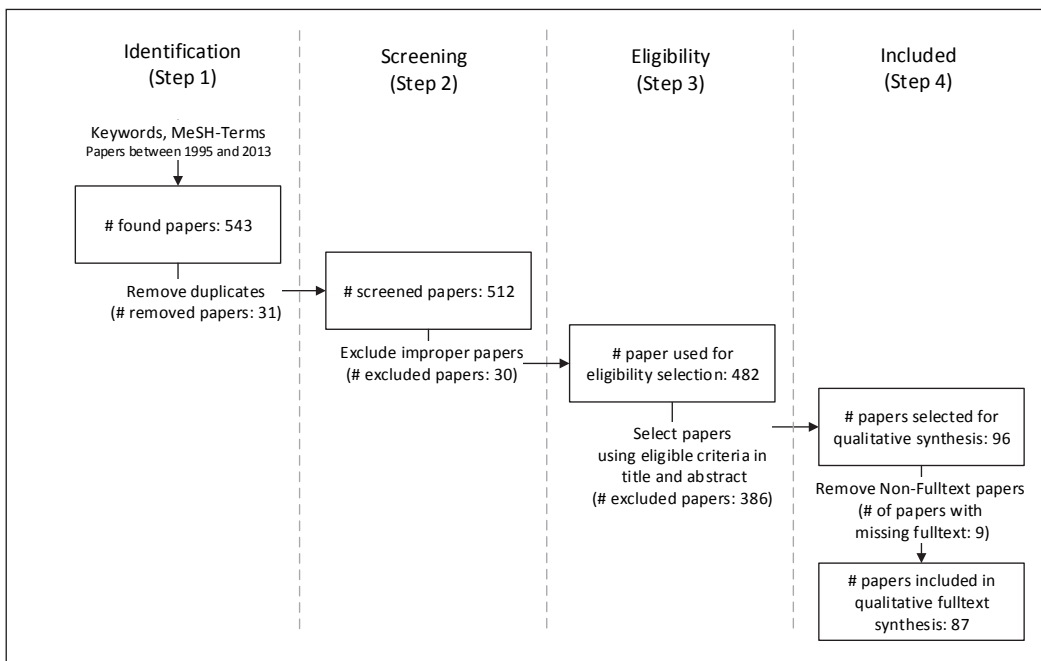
Identification
(Step 1)

Screening
(Step 2)

Eligibility
(Step 3)

Included
(Step 4)

Keywords, MeSH-Terms
Papers between 1995 and 2013

# found papers: 543

Remove duplicates
(# removed papers: 31)

# screened papers: 512

Exclude improper papers
(# excluded papers: 30)

# paper used for eligibility selection: 482

Select papers using eligible criteria in title and abstract
(# excluded papers: 386)

# papers selected for qualitative synthesis: 96

Remove Non-Fulltext papers
(# of papers with missing fulltext: 9)

# papers included in qualitative fulltext synthesis: 87